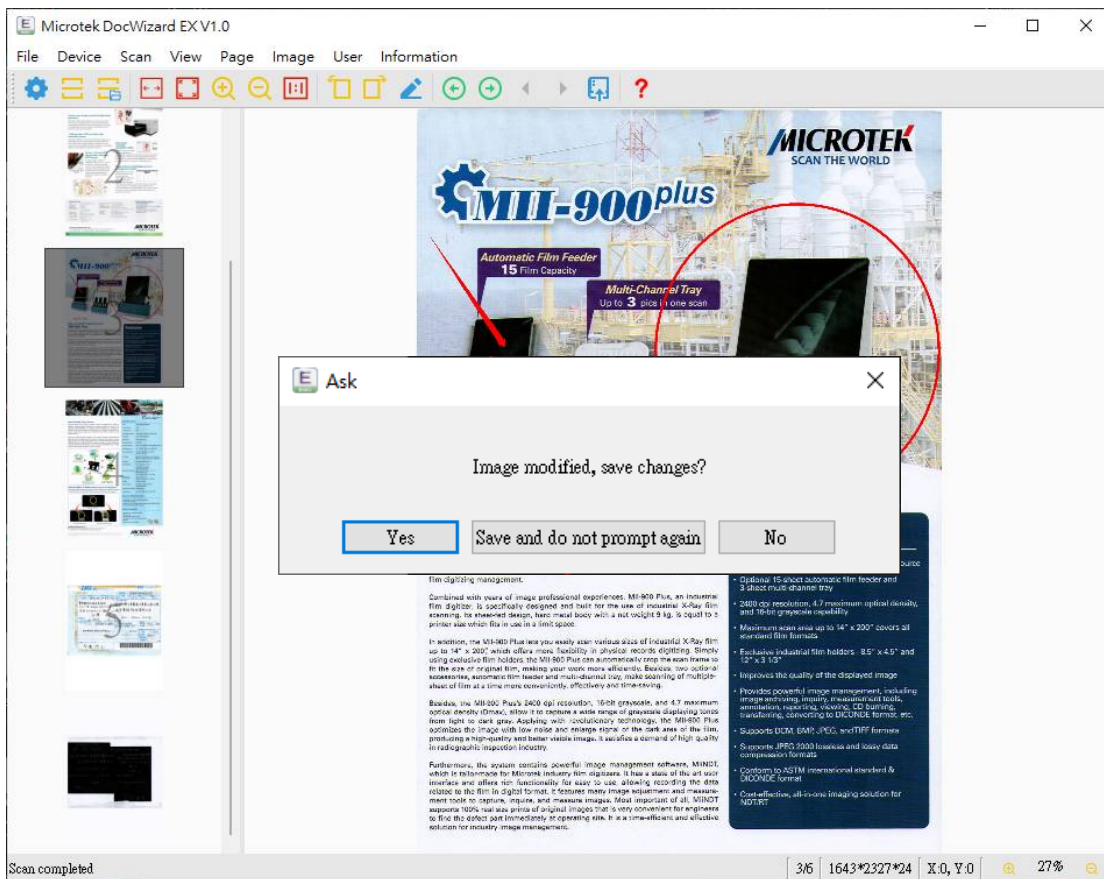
Microtek DocWizard EX V1.0

File Device Scan View Page Image User Information

MICROTEK
SCAN THE WORLD

MII-900plus

Automatic Film Feeder
15 Film Capacity

Multi-Channel Tray
Up to 3 pics in one scan

Ask

Image modified, save changes?

Yes Save and do not prompt again No

film digitizing management.

Combined with years of image professional experiences, MII-900 Plus, an industrial film digitizer, is specifically designed and built for the use of industrial X-Ray film scanning. Its sheetfed design, hard metal body with a net weight 9 kg, is equal to a printer size which fits in use in a limit space.

In addition, the MII-900 Plus lets you easily scan various sizes of industrial X-Ray film up to 14" x 200" which offers more flexibility in physical records digitizing. Simply using exclusive film holders, the MII-900 Plus can automatically crop the scan frame to fit the size of original film, making your work more efficiently. Besides, two optional accessories, automatic film feeder and multi-channel tray, make scanning of multiple-sheet of film at a time more conveniently, effectively and time-saving.

Besides, the MII-900 Plus's 2400 dpi resolution, 16-bit grayscale, and 4.7 maximum optical density (Dmax), allow it to capture a wide range of grayscale displaying tones from light to dark gray. Applying with revolutionary technology, the MII-900 Plus optimizes the image with low noise and enlarge signal of the dark area of the film, producing a high-quality and better visible image. It satisfies a demand of high quality in radiographic inspection industry.

Furthermore, the system contains powerful image management software, MIINDT, which is tailor-made for Microtek industry film digitizers. It has a state of the art user interface and offers rich functionality for easy to use, allowing recording the data related to the film in digital format. It features many image adjustment and measurement tools to capture, inquire, and measure images. Most important of all, MIINDT supports 100% real size prints of original images that is very convenient for engineers to find the defect part immediately at operating site. It is a time-efficient and effective solution for industry image management.

ource

• Optional 15-sheet automatic film feeder and 3 sheet multi-channel tray
• 2400 dpi resolution, 4.7 maximum optical density, and 16-bit grayscale capability
• Maximum scan area up to 14" x 200" covers all standard film formats
• Exclusive industrial film holders - 8.5" x 4.5" and 12" x 3 1/3"
• Improves the quality of the displayed image
• Provides powerful image management, including image archiving, inquiry, measurement tools, annotation, reporting, viewing, CD burning, transferring, converting to DICONDE format, etc.
• Supports DCM, BMP, JPEG, and TIFF formats
• Supports JPEG 2000 lossless and lossy data compression formats
• Conform to ASTM international standard & DICONDE format
• Cost-effective, all-in-one imaging solution for NDT/RT

Scan completed 3/6 1643*2327*24 X:0, Y:0 27%